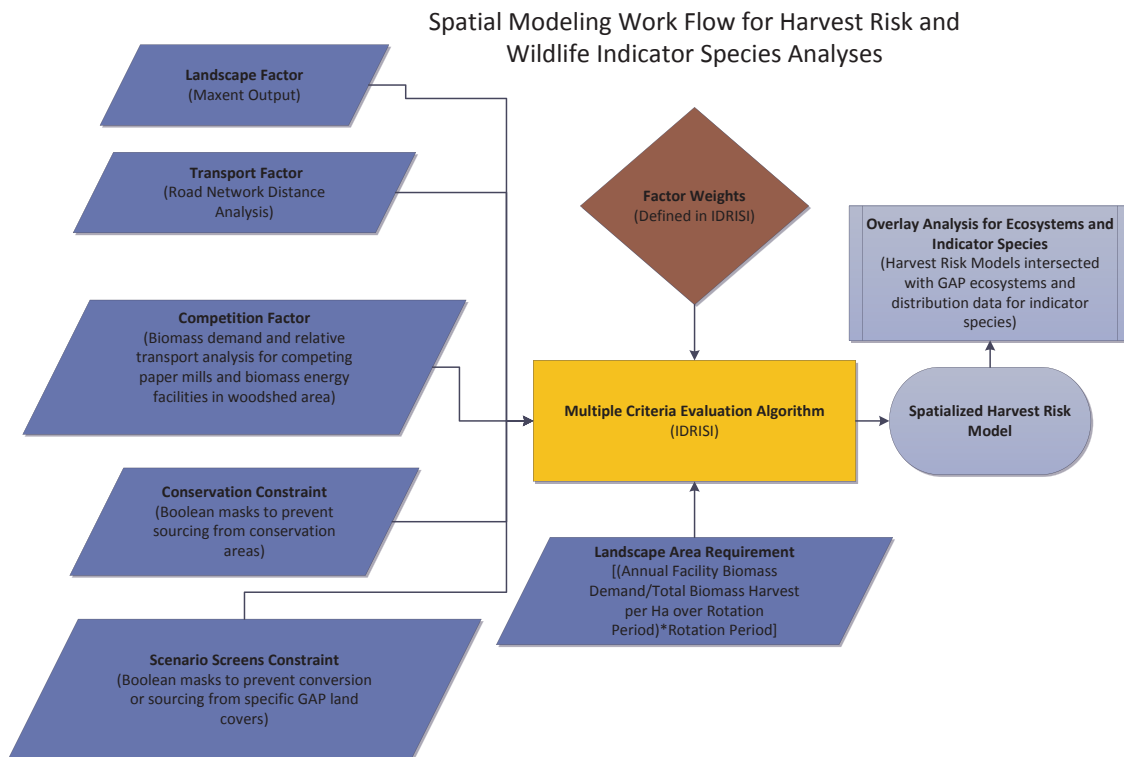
Spatial Modeling Work Flow for Harvest Risk and Wildlife Indicator Species Analyses

Landscape Factor
(Maxent Output)

Transport Factor
(Road Network Distance Analysis)

Competition Factor
(Biomass demand and relative transport analysis for competing paper mills and biomass energy facilities in woodshed area)

Conservation Constraint
(Boolean masks to prevent sourcing from conservation areas)

Scenario Screens Constraint
(Boolean masks to prevent conversion or sourcing from specific GAP land covers)

Factor Weights
(Defined in IDRISI)

Multiple Criteria Evaluation Algorithm
(IDRISI)

Landscape Area Requirement
[(Annual Facility Biomass Demand/Total Biomass Harvest per Ha over Rotation Period)*Rotation Period]

Spatialized Harvest Risk Model

Overlay Analysis for Ecosystems and Indicator Species
(Harvest Risk Models intersected with GAP ecosystems and distribution data for indicator species)